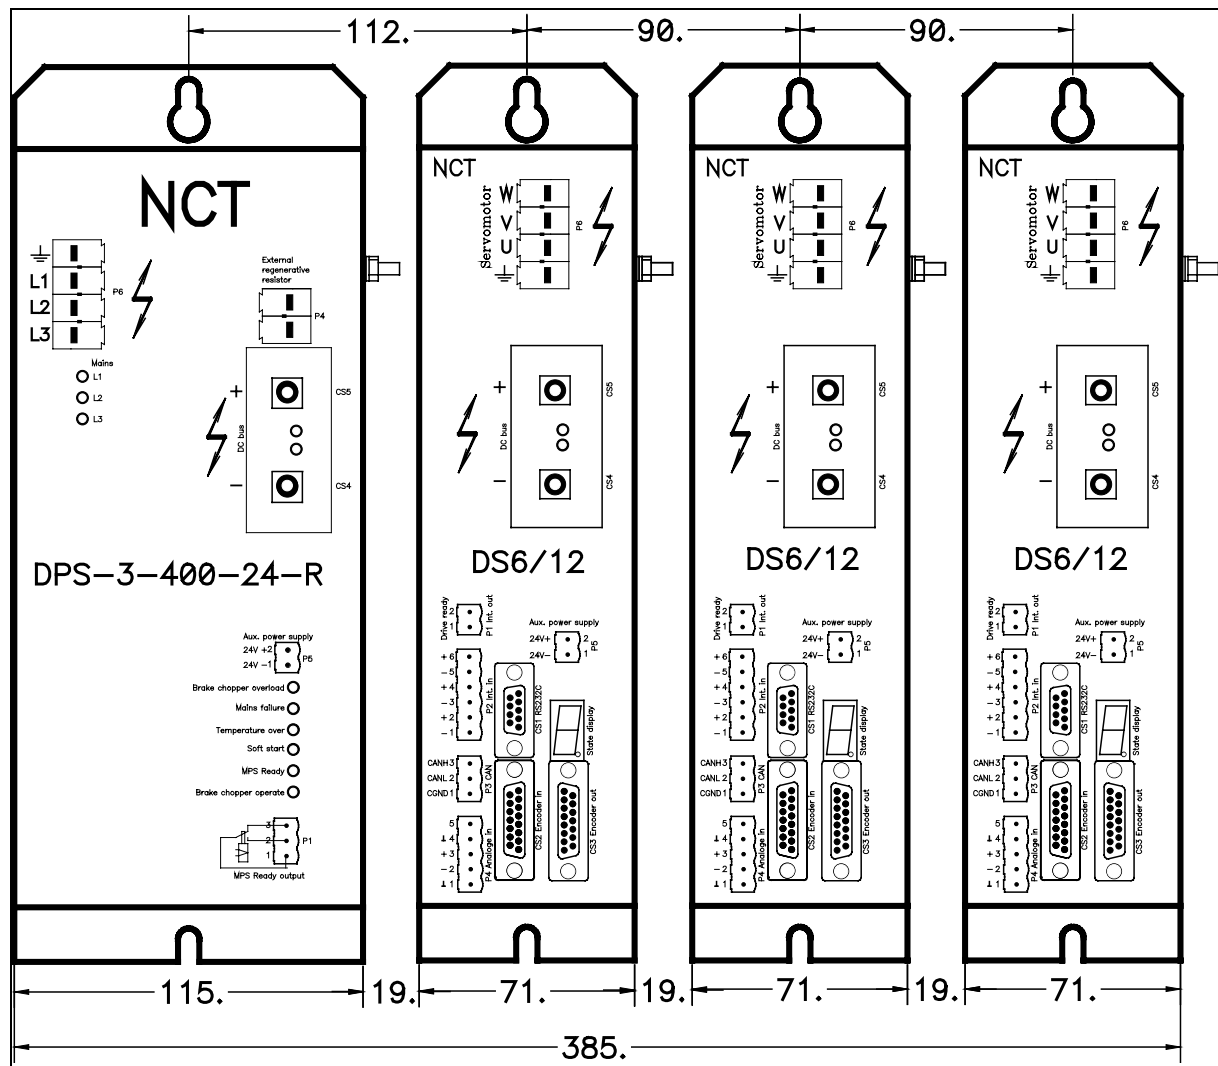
112.
90.
90.

NCT
L1
L2
L3
P6
Mains
L1
L2
L3
External regenerative resistor
P4
+
DC bus
CS5
−
CS4
DPS-3-400-24-R
Aux. power supply
24V +2
24V −1
P5
Brake chopper overload
Mains failure
Temperature over
Soft start
MPS Ready
Brake chopper operate
3
2
1
P1
MPS Ready output

NCT
Servomotor
W
V
U
P6
+
DC bus
CS5
−
CS4
DS6/12
Drive ready
2
1
P1 Int. out
Aux. power supply
24V+
24V−
2
1
P5
+6
−5
+4
−3
+2
−1
P2 Int. in
CS1 RS232C
State display
CANH 3
CANL 2
CGND 1
P3 CAN
CS2 Encoder in
CS3 Encoder out
5
⊥4
+3
−2
⊥1
P4 Analogue in

NCT
Servomotor
W
V
U
P6
+
DC bus
CS5
−
CS4
DS6/12
Drive ready
2
1
P1 Int. out
Aux. power supply
24V+
24V−
2
1
P5
+6
−5
+4
−3
+2
−1
P2 Int. in
CS1 RS232C
State display
CANH 3
CANL 2
CGND 1
P3 CAN
CS2 Encoder in
CS3 Encoder out
5
⊥4
+3
−2
⊥1
P4 Analogue in

NCT
Servomotor
W
V
U
P6
+
DC bus
CS5
−
CS4
DS6/12
Drive ready
2
1
P1 Int. out
Aux. power supply
24V+
24V−
2
1
P5
+6
−5
+4
−3
+2
−1
P2 Int. in
CS1 RS232C
State display
CANH 3
CANL 2
CGND 1
P3 CAN
CS2 Encoder in
CS3 Encoder out
5
⊥4
+3
−2
⊥1
P4 Analogue in

115.
19.
71.
19.
71.
19.
71.
385.